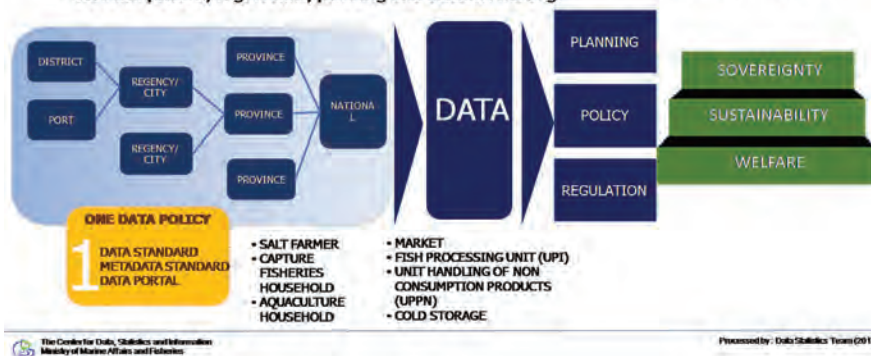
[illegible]

DISTRICT

PORT

REGENCY/ CITY

REGENCY/ CITY

PROVINCE

PROVINCE

PROVINCE

NATIONAL

DATA

PLANNING

POLICY

REGULATION

SOVEREIGNTY

SUSTAINABILITY

WELFARE

ONE DATA POLICY

1

DATA STANDARD
METADATA STANDARD
DATA PORTAL

• SALT FARMER
• CAPTURE FISHERIES HOUSEHOLD
• AQUACULTURE HOUSEHOLD

• MARKET
• FISH PROCESSING UNIT (UPI)
• UNIT HANDLING OF NON CONSUMPTION PRODUCTS (UPPN)
• COLD STORAGE

The Centre for Data, Statistics and Information
Ministry of Marine Affairs and Fisheries

Processed by : Data Statistics Team (201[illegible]